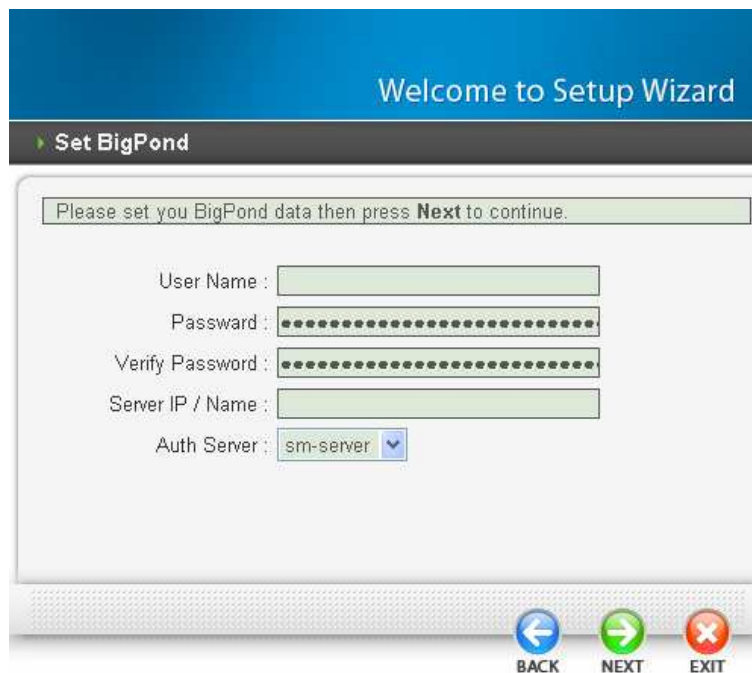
Welcome to Setup Wizard

Set BigPond

Please set you BigPond data then press **Next** to continue.

User Name :

Passward : ●●●●●●●●●●●●●●●●●●●●●●●●●●●

Verify Password : ●●●●●●●●●●●●●●●●●●●●●●●●●●●

Server IP / Name :

Auth Server : sm-server

BACK NEXT EXIT